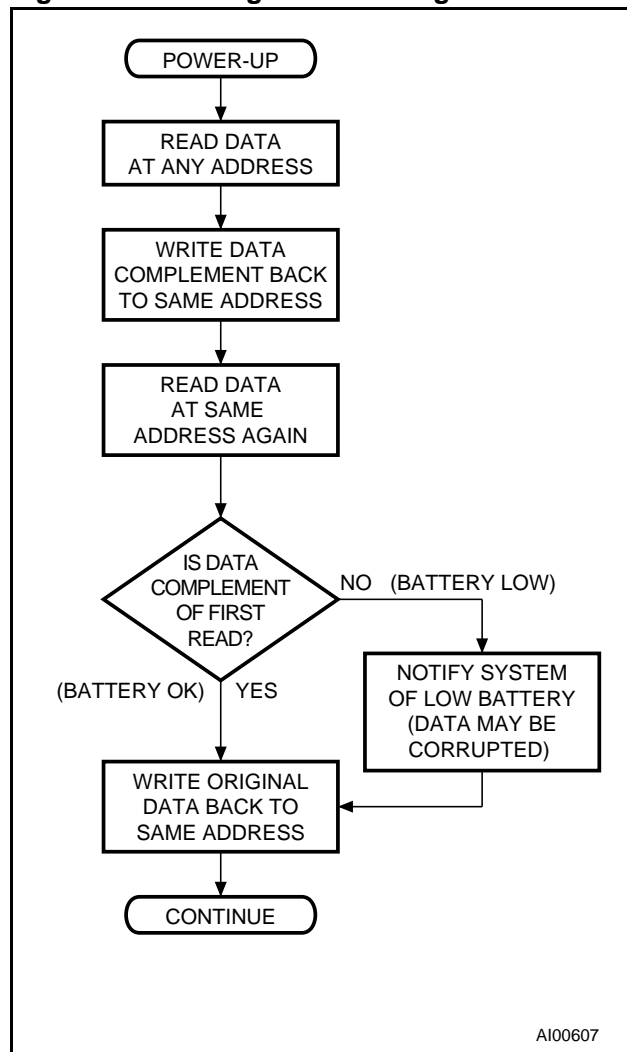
POWER-UP

READ DATA AT ANY ADDRESS

WRITE DATA COMPLEMENT BACK TO SAME ADDRESS

READ DATA AT SAME ADDRESS AGAIN

IS DATA COMPLEMENT OF FIRST READ?

NO (BATTERY LOW)

NOTIFY SYSTEM OF LOW BATTERY (DATA MAY BE CORRUPTED)

(BATTERY OK) YES

WRITE ORIGINAL DATA BACK TO SAME ADDRESS

CONTINUE

AI00607